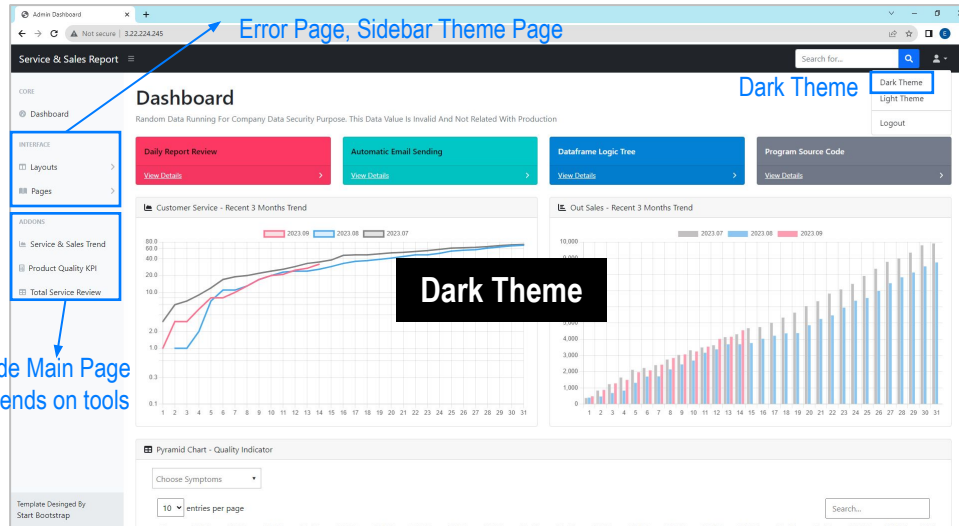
Admin Dashboard
Not secure | 3.22.224.245
Error Page, Sidebar Theme Page
Service & Sales Report
Search for...
Dark Theme
Light Theme
Logout
Dark Theme
CORE
Dashboard
INTERFACE
Layouts
Pages
ADDONS
Service & Sales Trend
Product Quality KPI
Total Service Review
de Main Page
ends on tools
Template Desinged By
Start Bootstrap

Dashboard
Random Data Running For Company Data Security Purpose. This Data Value Is Invalid And Not Related With Production

Daily Report Review
View Details
Automatic Email Sending
View Details
Dataframe Logic Tree
View Details
Program Source Code
View Details

Customer Service - Recent 3 Months Trend
2023.09 2023.08 2023.07
80.0 60.0 40.0 20.0 10.0 2.0 1.0 0.3 0.1
1 2 3 4 5 6 7 8 9 10 11 12 13 14 15 16 17 18 19 20 21 22 23 24 25 26 27 28 29 30 31

Dark Theme

Out Sales - Recent 3 Months Trend
2023.07 2023.08 2023.09
10,000 9,000 5,000 4,000 3,000 2,000 1,000 0
1 2 3 4 5 6 7 8 9 10 11 12 13 14 15 16 17 18 19 20 21 22 23 24 25 26 27 28 29 30 31

Pyramid Chart - Quality Indicator
Choose Symptoms
10 entries per page
Search...